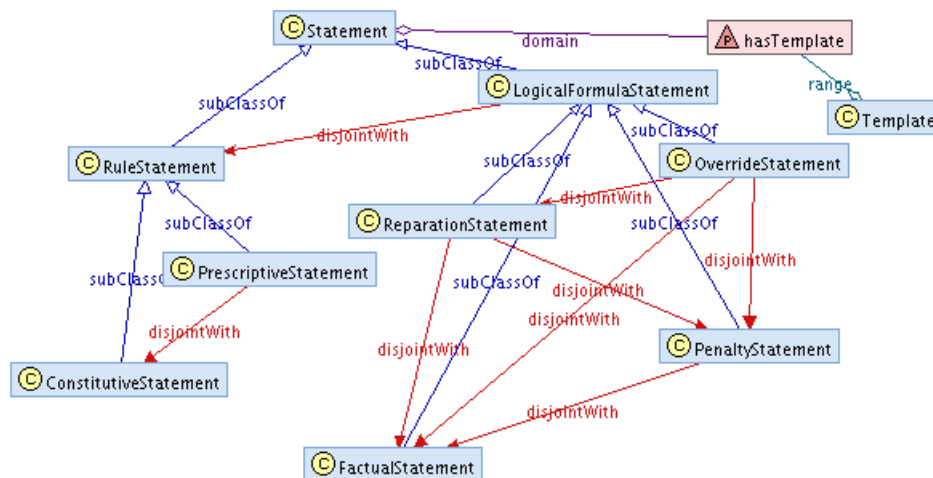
C Statement
domain
P hasTemplate
range
C Template
subClassOf
subClassOf
C LogicalFormulaStatement
disjointWith
C RuleStatement
subClassOf
subClassOf
C OverrideStatement
disjointWith
C ReparationStatement
subClassOf
subClassOf
disjointWith
C PrescriptiveStatement
subClassOf
subClassOf
disjointWith
disjointWith
disjointWith
C PenaltyStatement
disjointWith
disjointWith
C ConstitutiveStatement
disjointWith
C FactualStatement